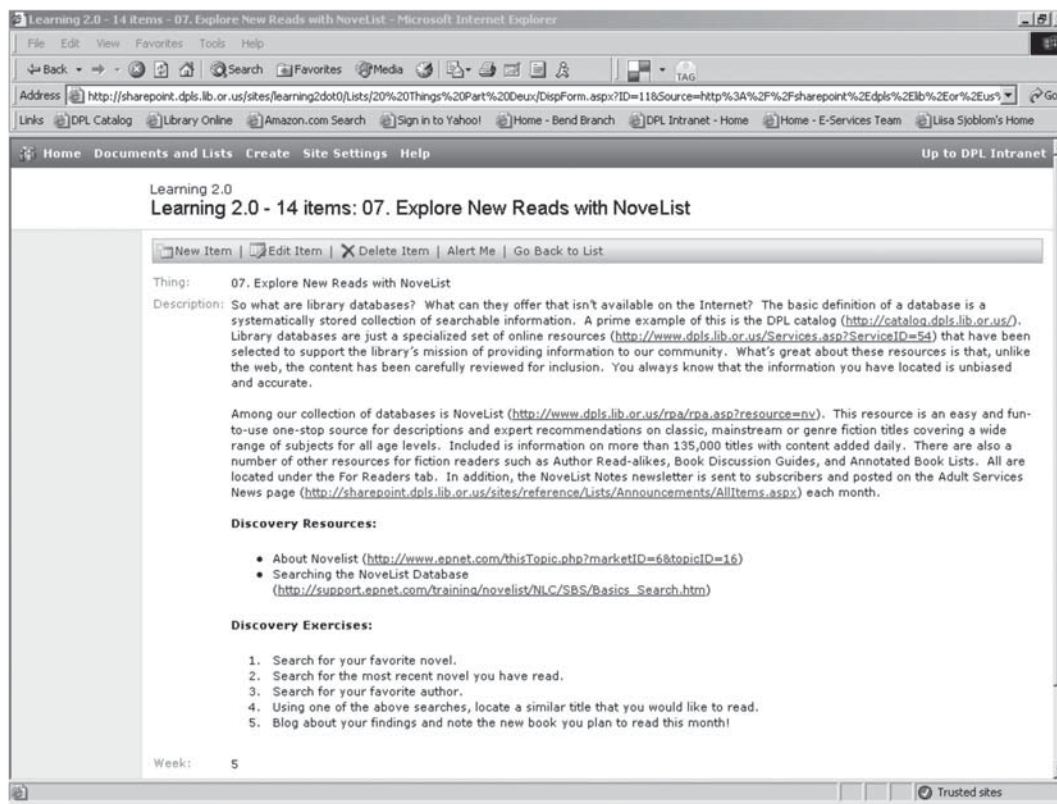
Learning 2.0 - 14 items - 07. Explore New Reads with NoveList - Microsoft Internet Explorer

File Edit View Favorites Tools Help

Back Search Favorites Media TAG

Address http://sharepoint.dpls.lib.or.us/sites/learning2dot0/Lists/20%20Things%20Part%20Deux/DispForm.aspx?ID=11&Source=http%3A%2F%2Fsharepoint%2Edpls%2Elib%2Eor%2Eus% Go

Links DPL Catalog Library Online Amazon.com Search Sign in to Yahoo! Home - Bend Branch DPL Intranet - Home Home - E-Services Team Liisa Sjoblom's Home

Home Documents and Lists Create Site Settings Help Up to DPL Intranet

Learning 2.0
Learning 2.0 - 14 items: 07. Explore New Reads with NoveList

New Item | Edit Item | Delete Item | Alert Me | Go Back to List

Thing: 07. Explore New Reads with NoveList

Description: So what are library databases? What can they offer that isn't available on the Internet? The basic definition of a database is a systematically stored collection of searchable information. A prime example of this is the DPL catalog (http://catalog.dpls.lib.or.us/). Library databases are just a specialized set of online resources (http://www.dpls.lib.or.us/Services.asp?ServiceID=54) that have been selected to support the library's mission of providing information to our community. What's great about these resources is that, unlike the web, the content has been carefully reviewed for inclusion. You always know that the information you have located is unbiased and accurate.

Among our collection of databases is NoveList (http://www.dpls.lib.or.us/rpa/rpa.asp?resource=nv). This resource is an easy and fun-to-use one-stop source for descriptions and expert recommendations on classic, mainstream or genre fiction titles covering a wide range of subjects for all age levels. Included is information on more than 135,000 titles with content added daily. There are also a number of other resources for fiction readers such as Author Read-alikes, Book Discussion Guides, and Annotated Book Lists. All are located under the For Readers tab. In addition, the NoveList Notes newsletter is sent to subscribers and posted on the Adult Services News page (http://sharepoint.dpls.lib.or.us/sites/reference/Lists/Announcements/AllItems.aspx) each month.

Discovery Resources:

• About Novelist (http://www.epnet.com/thisTopic.php?marketID=6&topicID=16)
• Searching the NoveList Database (http://support.epnet.com/training/novelist/NLC/SBS/Basics_Search.htm)

Discovery Exercises:

1. Search for your favorite novel.
2. Search for the most recent novel you have read.
3. Search for your favorite author.
4. Using one of the above searches, locate a similar title that you would like to read.
5. Blog about your findings and note the new book you plan to read this month!

Week: 5

Trusted sites